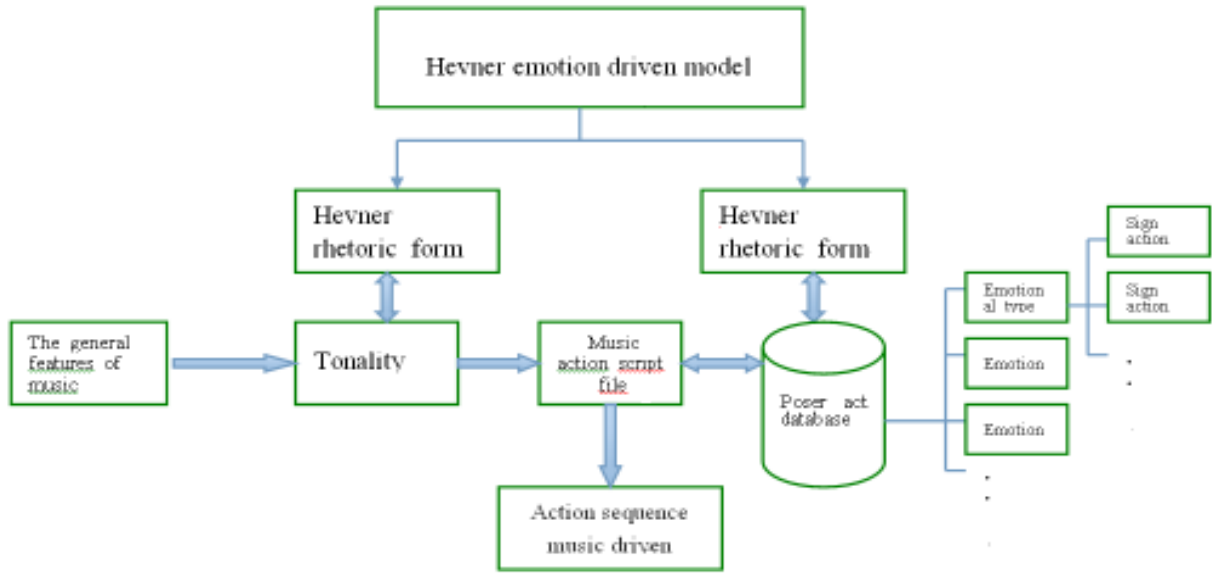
Hevner emotion driven model

Hevner rhetoric form

Hevner rhetoric form

Sign action

Sign action

The general features of music

Tonality

Music action script file

Poser act database

Emotional type

Emotion

Emotion

Action sequence music driven